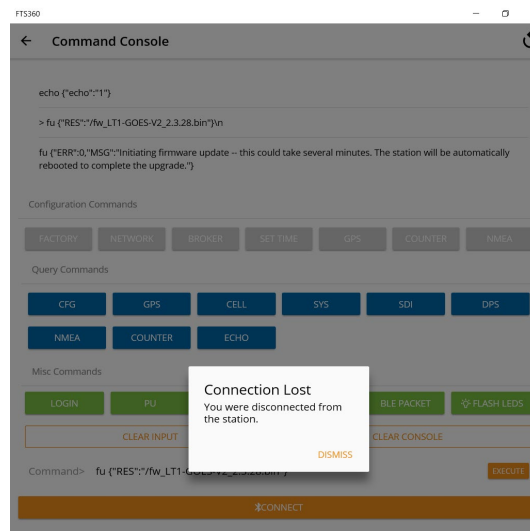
FTS360

← Command Console

echo {"echo":"1"}

> fu {"RES":"/fw_LT1-GOES-V2_2.3.28.bin"}\n

fu {"ERR":0,"MSG":"Initiating firmware update -- this could take several minutes. The station will be automatically rebooted to complete the upgrade."}

Configuration Commands

FACTORY NETWORK BROKER SET TIME GPS COUNTER NMEA

Query Commands

CFG GPS CELL SYS SDI DPS

NMEA COUNTER ECHO

Misc Commands

LOGIN PU BLE PACKET FLASH LEDS

CLEAR INPUT CLEAR CONSOLE

Command> fu {"RES":"/fw_LT1-G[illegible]

EXECUTE

CONNECT

Connection Lost

You were disconnected from the station.

DISMISS